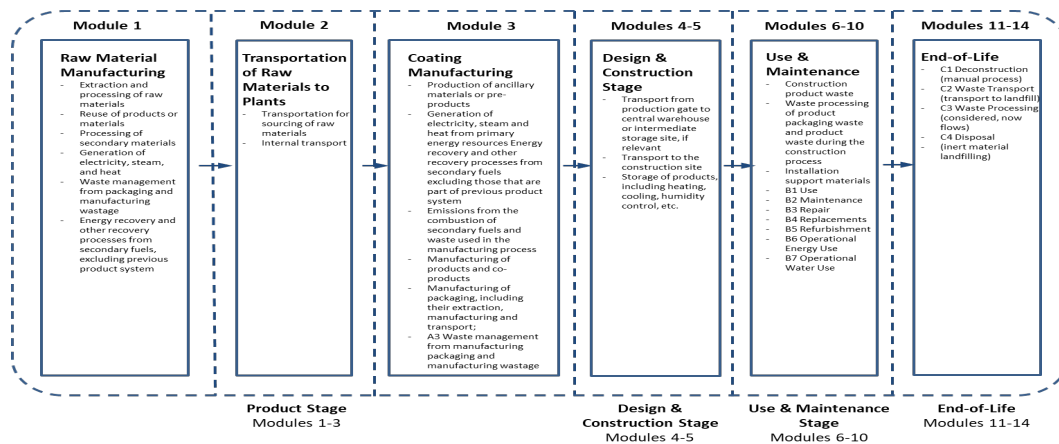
Module 1

Raw Material Manufacturing
- Extraction and processing of raw materials
- Reuse of products or materials
- Processing of secondary materials
- Generation of electricity, steam, and heat
- Waste management from packaging and manufacturing wastage
- Energy recovery and other recovery processes from secondary fuels, excluding previous product system

Module 2

Transportation of Raw Materials to Plants
- Transportation for sourcing of raw materials
- Internal transport

Module 3

Coating Manufacturing
- Production of ancillary materials or pre-products
- Generation of electricity, steam and heat from primary energy resources Energy recovery and other recovery processes from secondary fuels excluding those that are part of previous product system
- Emissions from the combustion of secondary fuels and waste used in the manufacturing process
- Manufacturing of products and co-products
- Manufacturing of packaging, including their extraction, manufacturing and transport;
- A3 Waste management from manufacturing packaging and manufacturing wastage

Modules 4-5

Design & Construction Stage
- Transport from production gate to central warehouse or intermediate storage site, if relevant
- Transport to the construction site
- Storage of products, including heating, cooling, humidity control, etc.

Modules 6-10

Use & Maintenance
- Construction product waste
- Waste processing of product packaging waste and product waste during the construction process
- Installation support materials
- B1 Use
- B2 Maintenance
- B3 Repair
- B4 Replacements
- B5 Refurbishment
- B6 Operational Energy Use
- B7 Operational Water Use

Modules 11-14

End-of-Life
- C1 Deconstruction (manual process)
- C2 Waste Transport (transport to landfill)
- C3 Waste Processing (considered, now flows)
- C4 Disposal
- (inert material landfilling)

Product Stage
Modules 1-3

Design & Construction Stage
Modules 4-5

Use & Maintenance Stage
Modules 6-10

End-of-Life
Modules 11-14